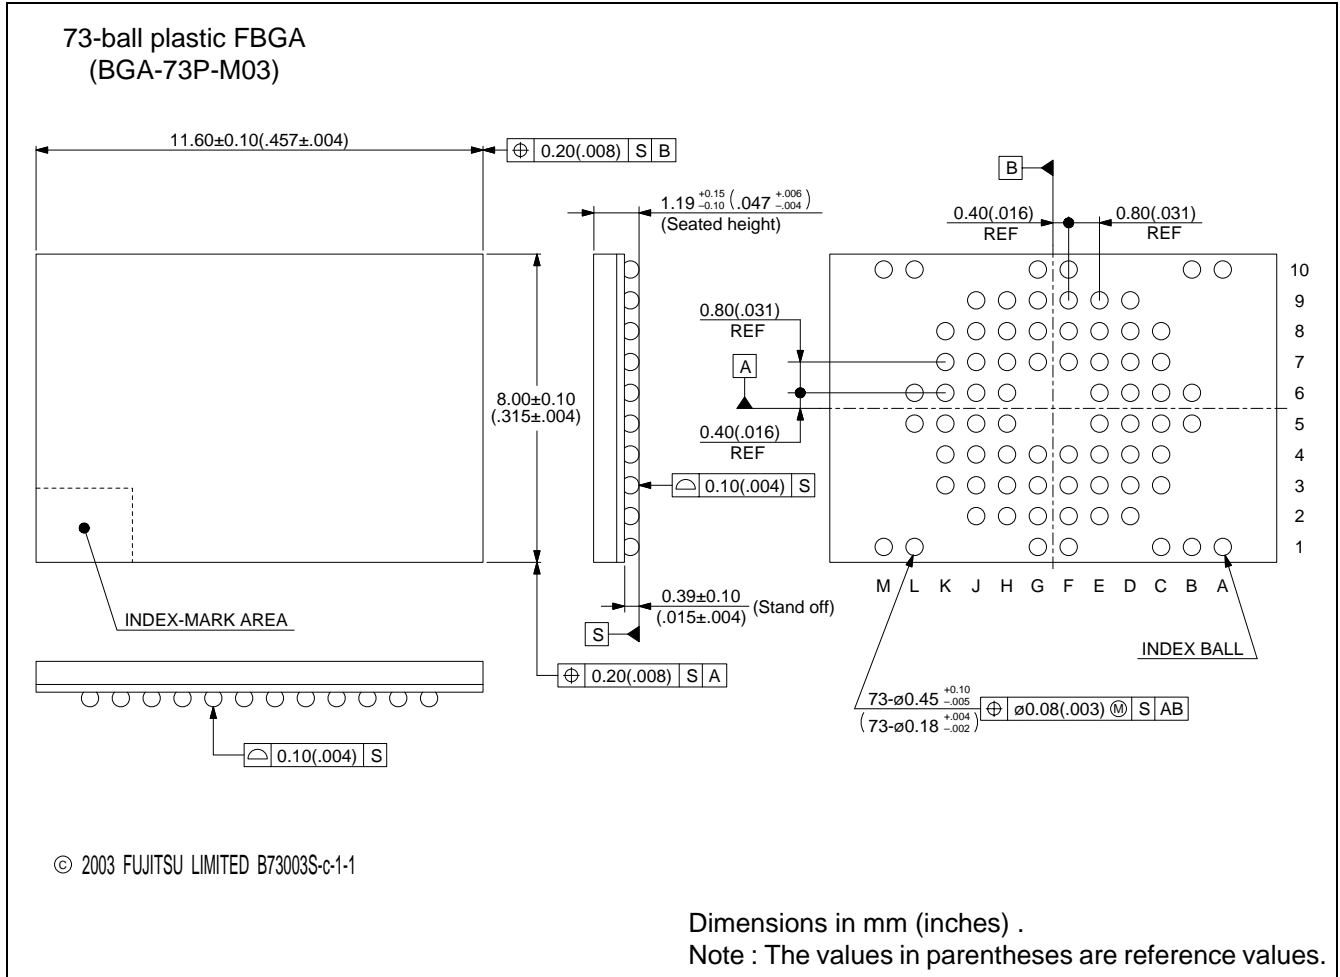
73-ball plastic FBGA
(BGA-73P-M03)

11.60±0.10(.457±.004)

$\oplus$ 0.20(.008) S B

$1.19^{+0.15}_{-0.10}$ $\left(.047^{+.006}_{-.004}\right)$
(Seated height)

B

0.40(.016)
REF

0.80(.031)
REF

10
9
8
7
6
5
4
3
2
1

0.80(.031)
REF

A

8.00±0.10
(.315±.004)

0.40(.016)
REF

$\ominus$ 0.10(.004) S

M L K J H G F E D C B A

0.39±0.10
(.015±.004) (Stand off)

S

INDEX-MARK AREA

INDEX BALL

$\oplus$ 0.20(.008) S A

$73\text{-}\varnothing0.45^{+0.10}_{-0.05}$
$\left(73\text{-}\varnothing0.18^{+.004}_{-.002}\right)$
$\oplus$ ø0.08(.003) Ⓜ S AB

$\ominus$ 0.10(.004) S

© 2003 FUJITSU LIMITED B73003S-c-1-1

Dimensions in mm (inches) .
Note : The values in parentheses are reference values.